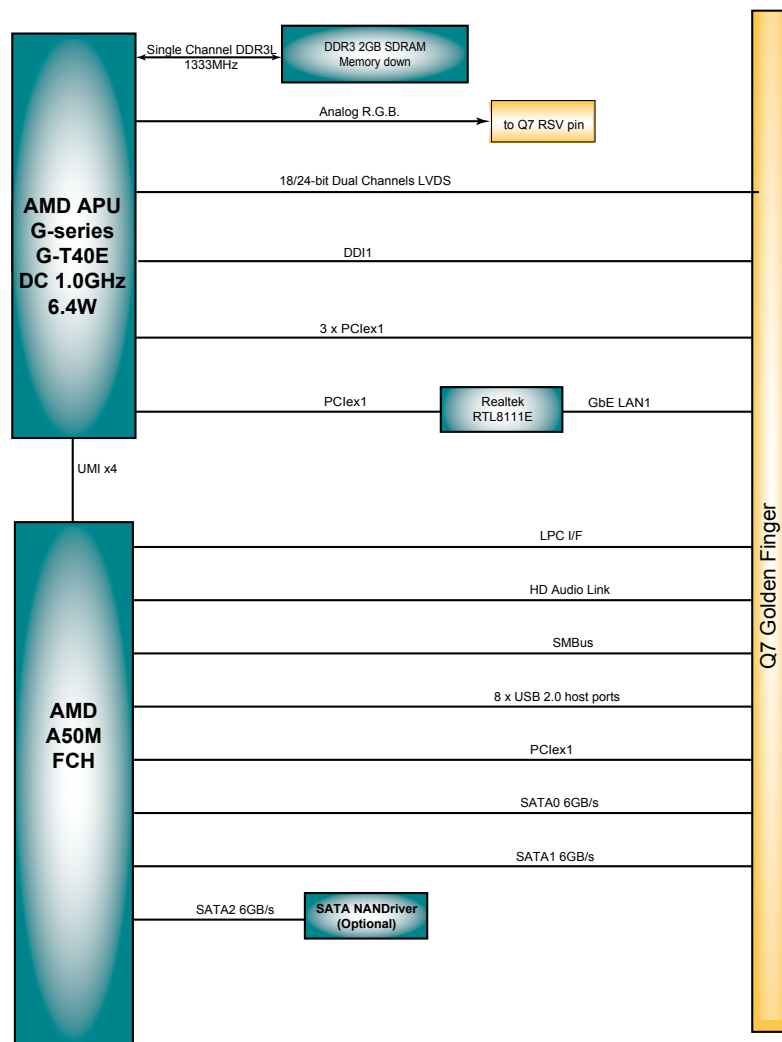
AMD APU
G-series
G-T40E
DC 1.0GHz
6.4W

Single Channel DDR3L
1333MHz

DDR3 2GB SDRAM
Memory down

Analog R.G.B.

to Q7 RSV pin

18/24-bit Dual Channels LVDS

DDI1

3 x PCIex1

PCIex1

Realtek
RTL8111E

GbE LAN1

UMI x4

AMD
A50M
FCH

LPC I/F

HD Audio Link

SMBus

8 x USB 2.0 host ports

PCIex1

SATA0 6GB/s

SATA1 6GB/s

SATA2 6GB/s

SATA NANDriver
(Optional)

Q7 Golden Finger